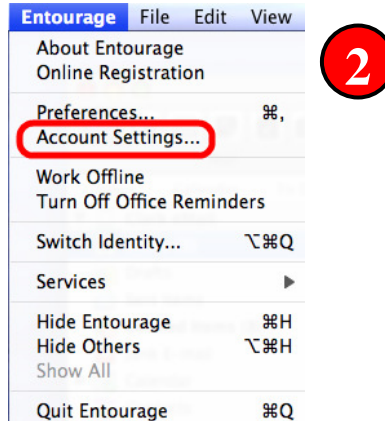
Entourage File Edit View

About Entourage
Online Registration

Preferences... ⌘,
Account Settings...

Work Offline
Turn Off Office Reminders

Switch Identity... ⌥⌘Q

Services ▶

Hide Entourage ⌘H
Hide Others ⌥⌘H
Show All

Quit Entourage ⌘Q

2